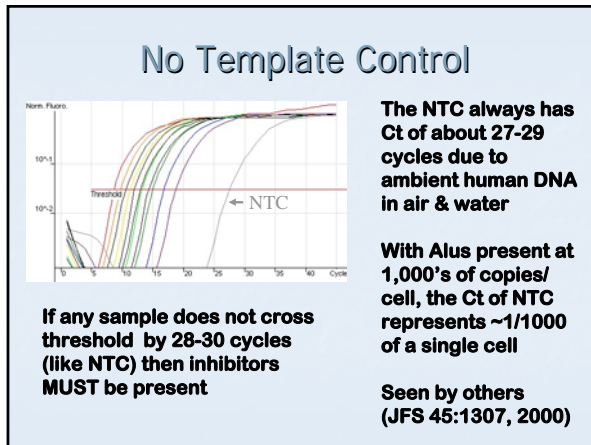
No Template Control

Norm. Fluoro.

10^-1

Threshold

10^-2

← NTC

0 5 10 15 20 25 30 35 40 Cycle

The NTC always has Ct of about 27-29 cycles due to ambient human DNA in air & water

With Alus present at 1,000's of copies/ cell, the Ct of NTC represents ~1/1000 of a single cell

If any sample does not cross threshold by 28-30 cycles (like NTC) then inhibitors MUST be present

Seen by others (JFS 45:1307, 2000)